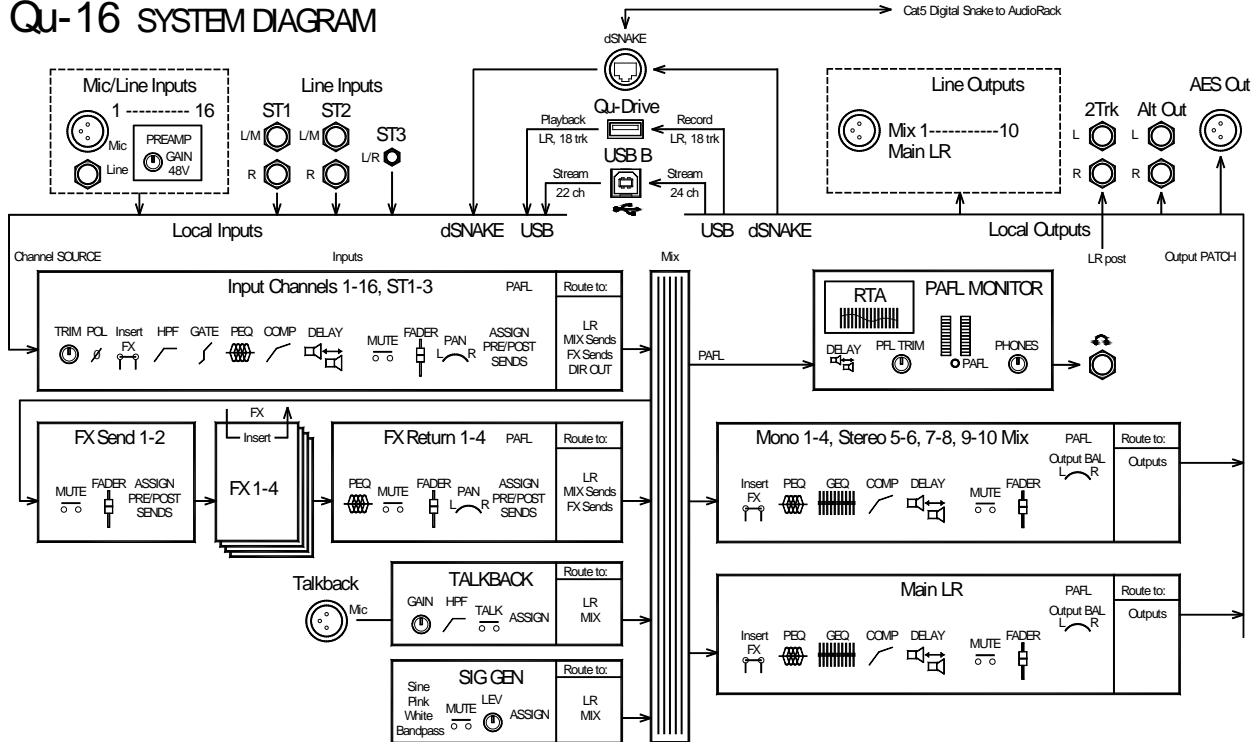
Qu-16 SYSTEM DIAGRAM

Cat5 Digital Snake to AudioRack

dSNAKE

Mic/Line Inputs
1 ---------- 16
Mic
Line
PREAMP
GAIN
48V

Line Inputs
ST1
L/M
R
ST2
L/M
R
ST3
L/R

Playback
LR, 18 trk
Qu-Drive
Record
LR, 18 trk
USB B
Stream
22 ch
Stream
24 ch

Line Outputs
Mix 1-----------10
Main LR

2Trk
L
R
Alt Out
L
R
AES Out

Local Inputs
dSNAKE
USB
USB
dSNAKE
Local Outputs

Channel SOURCE
Inputs
Mix
LR post
Output PATCH

Input Channels 1-16, ST1-3
PAFL
Route to:
TRIM
POL
Insert
FX
HPF
GATE
PEQ
COMP
DELAY
MUTE
FADER
PAN
L
R
ASSIGN
PRE/POST
SENDS
LR
MIX Sends
FX Sends
DIR OUT

PAFL

RTA
PAFL MONITOR
DELAY
PFL TRIM
PAFL
PHONES

FX
Insert

FX Send 1-2
MUTE
FADER
ASSIGN
PRE/POST
SENDS

FX 1-4

FX Return 1-4
PAFL
Route to:
PEQ
MUTE
FADER
PAN
L
R
ASSIGN
PRE/POST
SENDS
LR
MIX Sends
FX Sends

Mono 1-4, Stereo 5-6, 7-8, 9-10 Mix
PAFL
Route to:
Output BAL
L
R
Outputs
Insert
FX
PEQ
GEQ
COMP
DELAY
MUTE
FADER

Talkback
Mic
TALKBACK
Route to:
GAIN
HPF
TALK
ASSIGN
LR
MIX

Main LR
PAFL
Route to:
Output BAL
L
R
Outputs
Insert
FX
PEQ
GEQ
COMP
DELAY
MUTE
FADER

SIG GEN
Route to:
Sine
Pink
White
Bandpass
MUTE
LEV
ASSIGN
LR
MIX